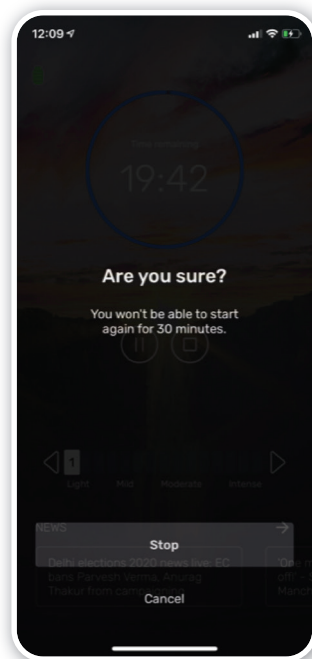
12:09

Time remaining

19:42

Are you sure?

You won't be able to start again for 30 minutes.

1

Light Mild Moderate Intense

NEWS

Stop

Delhi elections 2020 news live: EC bans Parvesh Verma, Anurag Thakur from camp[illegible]

Cancel